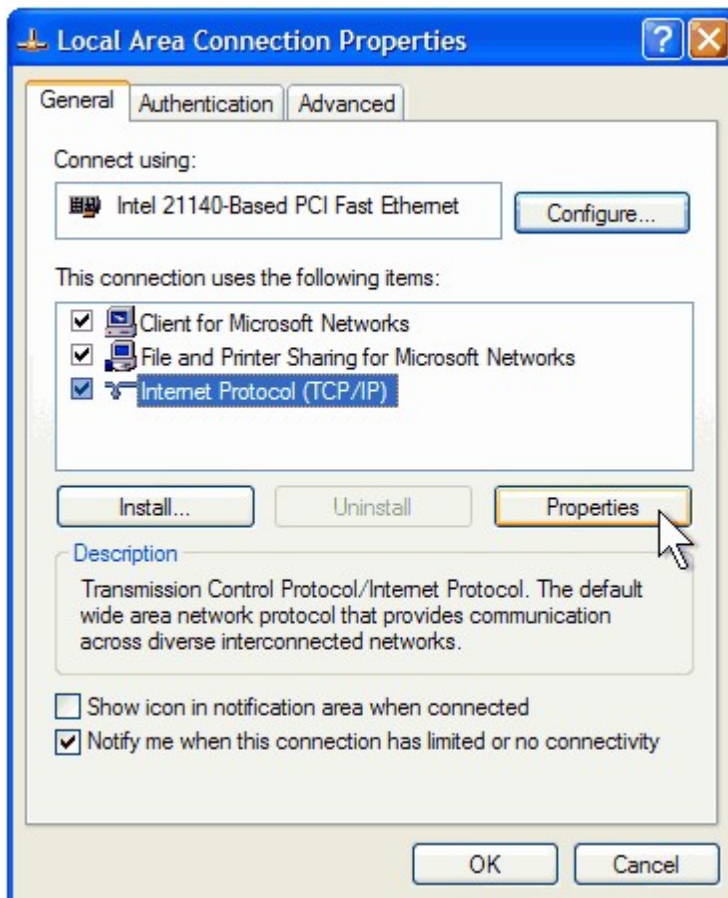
Local Area Connection Properties

?

General | Authentication | Advanced

Connect using:

Intel 21140-Based PCI Fast Ethernet

Configure...

This connection uses the following items:

Client for Microsoft Networks
File and Printer Sharing for Microsoft Networks
Internet Protocol (TCP/IP)

Install... | Uninstall | Properties

Description

Transmission Control Protocol/Internet Protocol. The default wide area network protocol that provides communication across diverse interconnected networks.

Show icon in notification area when connected
Notify me when this connection has limited or no connectivity

OK | Cancel